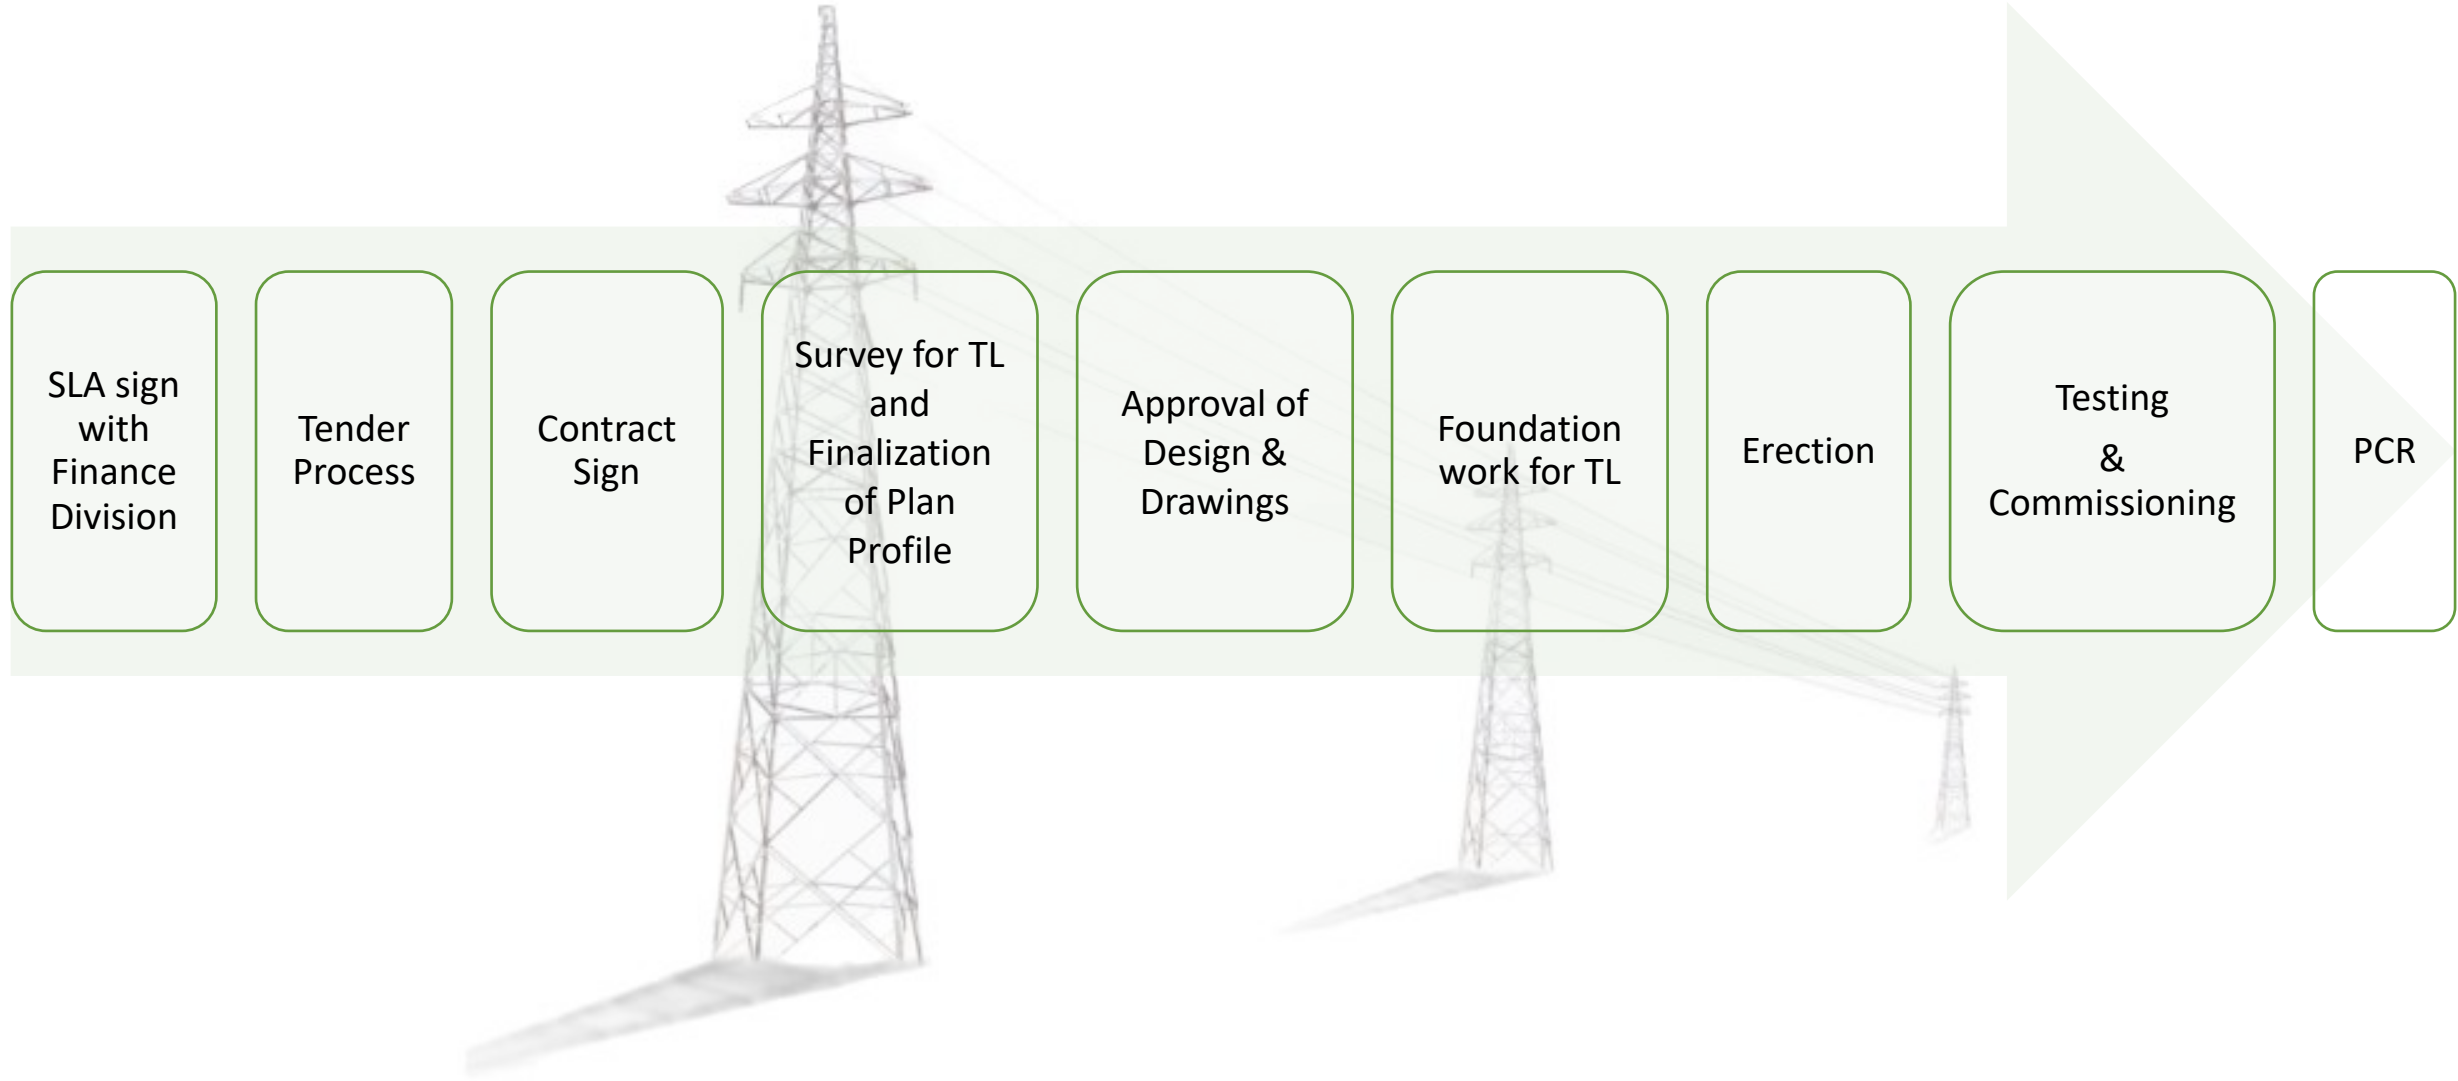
SLA sign with Finance Division

Tender Process

Contract Sign

Survey for TL and Finalization of Plan Profile

Approval of Design & Drawings

Foundation work for TL

Erection

Testing & Commissioning

PCR